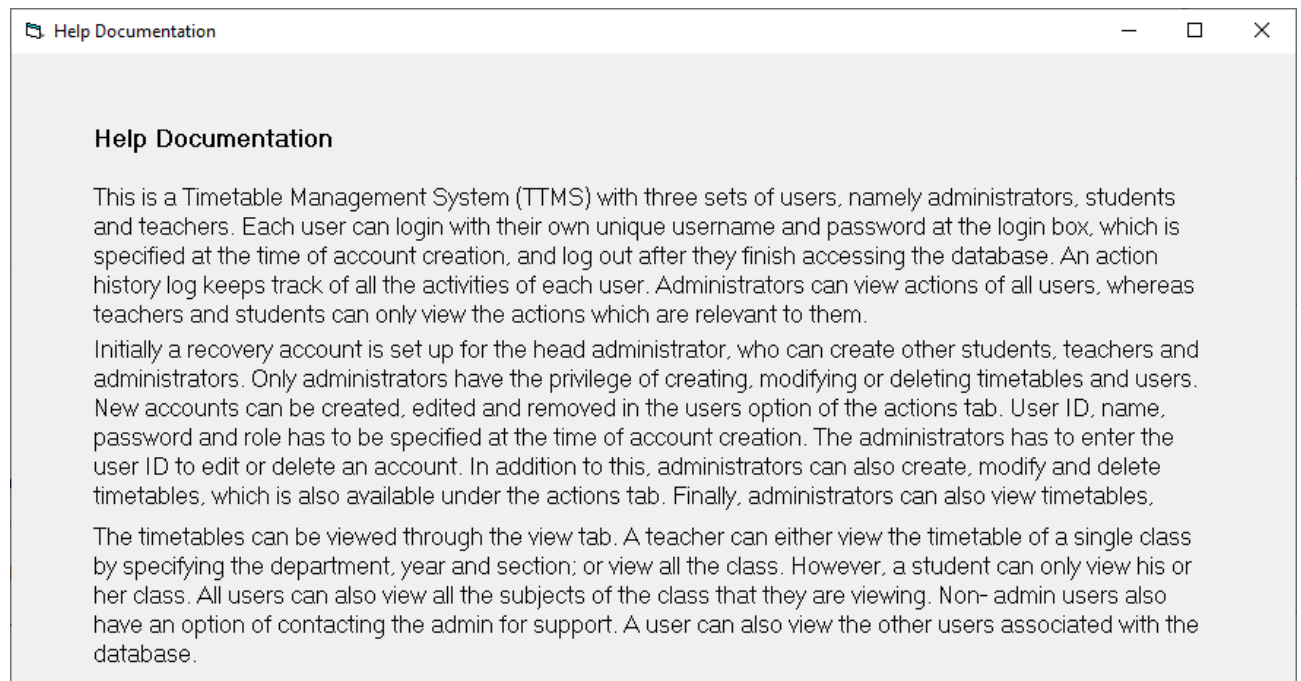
Help Documentation

Help Documentation

This is a Timetable Management System (TTMS) with three sets of users, namely administrators, students and teachers. Each user can login with their own unique username and password at the login box, which is specified at the time of account creation, and log out after they finish accessing the database. An action history log keeps track of all the activities of each user. Administrators can view actions of all users, whereas teachers and students can only view the actions which are relevant to them.

Initially a recovery account is set up for the head administrator, who can create other students, teachers and administrators. Only administrators have the privilege of creating, modifying or deleting timetables and users. New accounts can be created, edited and removed in the users option of the actions tab. User ID, name, password and role has to be specified at the time of account creation. The administrators has to enter the user ID to edit or delete an account. In addition to this, administrators can also create, modify and delete timetables, which is also available under the actions tab. Finally, administrators can also view timetables,

The timetables can be viewed through the view tab. A teacher can either view the timetable of a single class by specifying the department, year and section; or view all the class. However, a student can only view his or her class. All users can also view all the subjects of the class that they are viewing. Non- admin users also have an option of contacting the admin for support. A user can also view the other users associated with the database.